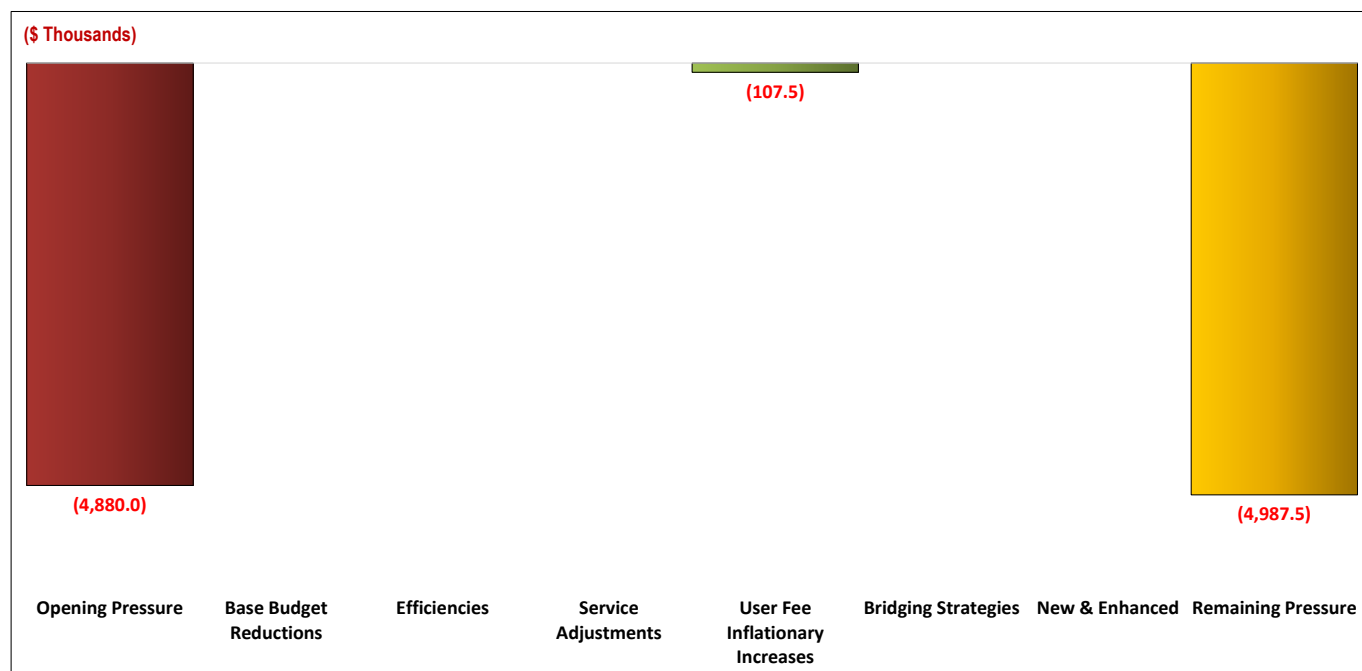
($ Thousands)

(107.5)

(4,880.0)

(4,987.5)

Opening Pressure

Base Budget Reductions

Efficiencies

Service Adjustments

User Fee Inflationary Increases

Bridging Strategies

New & Enhanced

Remaining Pressure